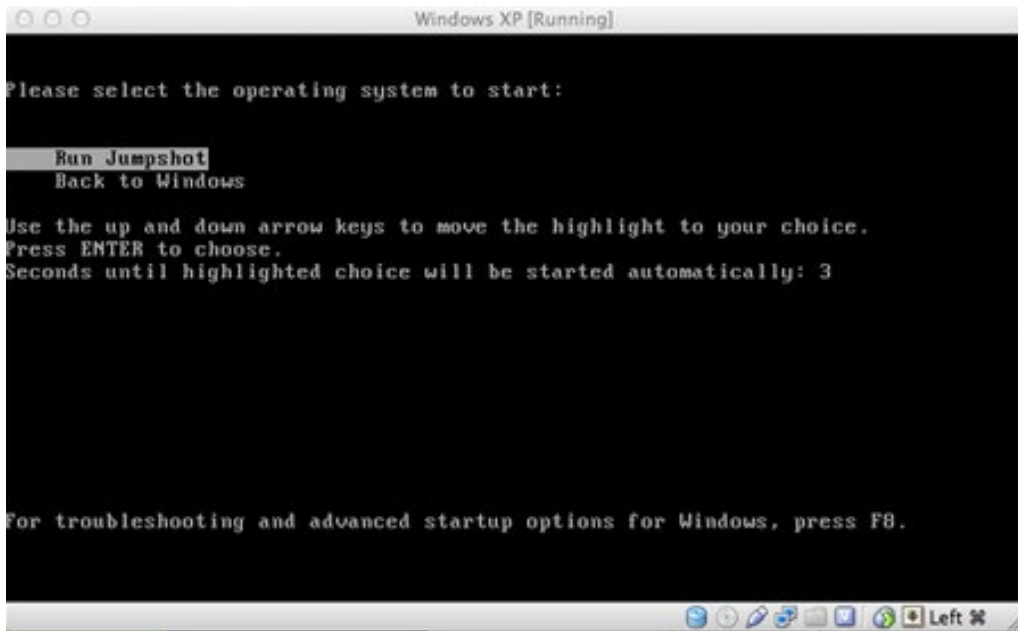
Windows XP [Running]

Please select the operating system to start:

Run Jumpshot
Back to Windows

Use the up and down arrow keys to move the highlight to your choice.
Press ENTER to choose.
Seconds until highlighted choice will be started automatically: 3

For troubleshooting and advanced startup options for Windows, press F8.

Left ⌘